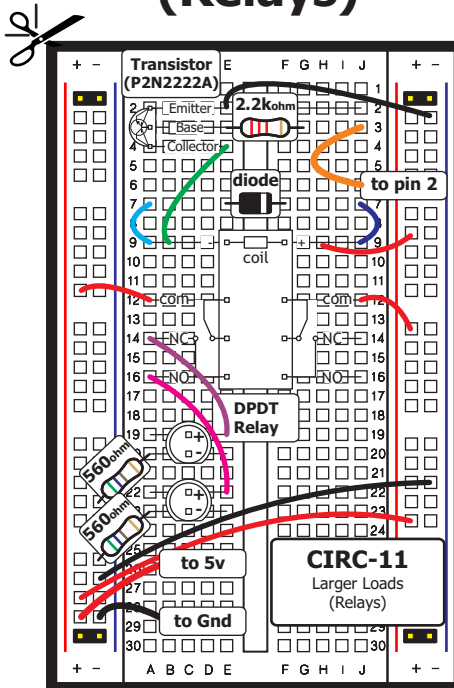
(Relays)

Transistor (P2N2222A)
Emitter
Base
Collector
2.2kohm
diode
to pin 2
coil
com
com
NC
NC
NO
NO
DPDT Relay
560ohm
560ohm
to 5v
to Gnd
CIRC-11
Larger Loads (Relays)

+ −
+ −
E F G H I J
A B C D E F G H I J
1 2 3 4 5 6 7 8 9 10 11 12 13 14 15 16 17 18 19 20 21 22 23 24 25 26 27 28 29 30
+ −
+ −